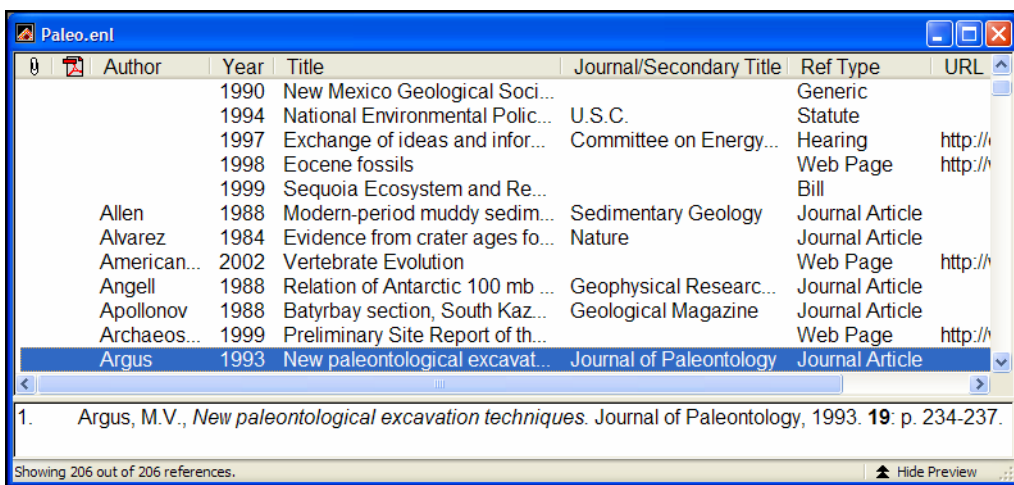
Paleo.enl

| | | Author | Year | Title | Journal/Secondary Title | Ref Type | URL |
|---|---|---|---|---|---|---|---|
| | | | 1990 | New Mexico Geological Soci... | | Generic | |
| | | | 1994 | National Environmental Polic... | U.S.C. | Statute | |
| | | | 1997 | Exchange of ideas and infor... | Committee on Energy... | Hearing | http:/ |
| | | | 1998 | Eocene fossils | | Web Page | http:/ |
| | | | 1999 | Sequoia Ecosystem and Re... | | Bill | |
| | | Allen | 1988 | Modern-period muddy sedim... | Sedimentary Geology | Journal Article | |
| | | Alvarez | 1984 | Evidence from crater ages fo... | Nature | Journal Article | |
| | | American... | 2002 | Vertebrate Evolution | | Web Page | http:/ |
| | | Angell | 1988 | Relation of Antarctic 100 mb ... | Geophysical Researc... | Journal Article | |
| | | Apollonov | 1988 | Batyrbay section, South Kaz... | Geological Magazine | Journal Article | |
| | | Archaeos... | 1999 | Preliminary Site Report of th... | | Web Page | http:/ |
| | | Argus | 1993 | New paleontological excavat... | Journal of Paleontology | Journal Article | |

1. Argus, M.V., *New paleontological excavation techniques*. Journal of Paleontology, 1993. **19**: p. 234-237.

Showing 206 out of 206 references.

Hide Preview